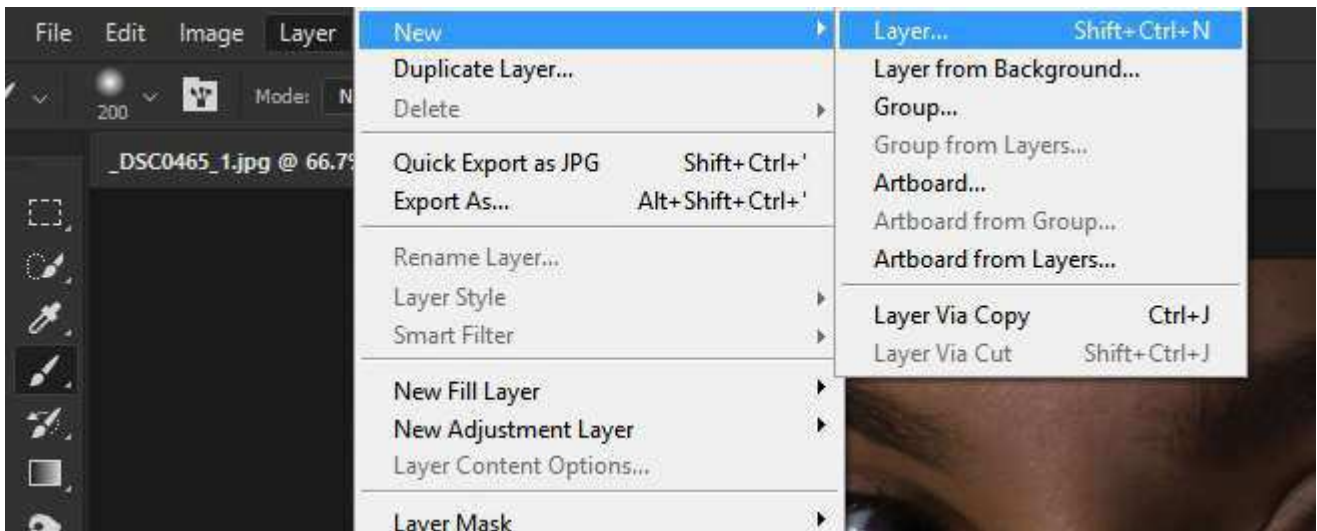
File Edit Image Layer

200 Mode: N

_DSC0465_1.jpg @ 66.7%

New
Duplicate Layer...
Delete
Quick Export as JPG Shift+Ctrl+'
Export As... Alt+Shift+Ctrl+'
Rename Layer...
Layer Style
Smart Filter
New Fill Layer
New Adjustment Layer
Layer Content Options...
Layer Mask

Layer... Shift+Ctrl+N
Layer from Background...
Group...
Group from Layers...
Artboard...
Artboard from Group...
Artboard from Layers...
Layer Via Copy Ctrl+J
Layer Via Cut Shift+Ctrl+J